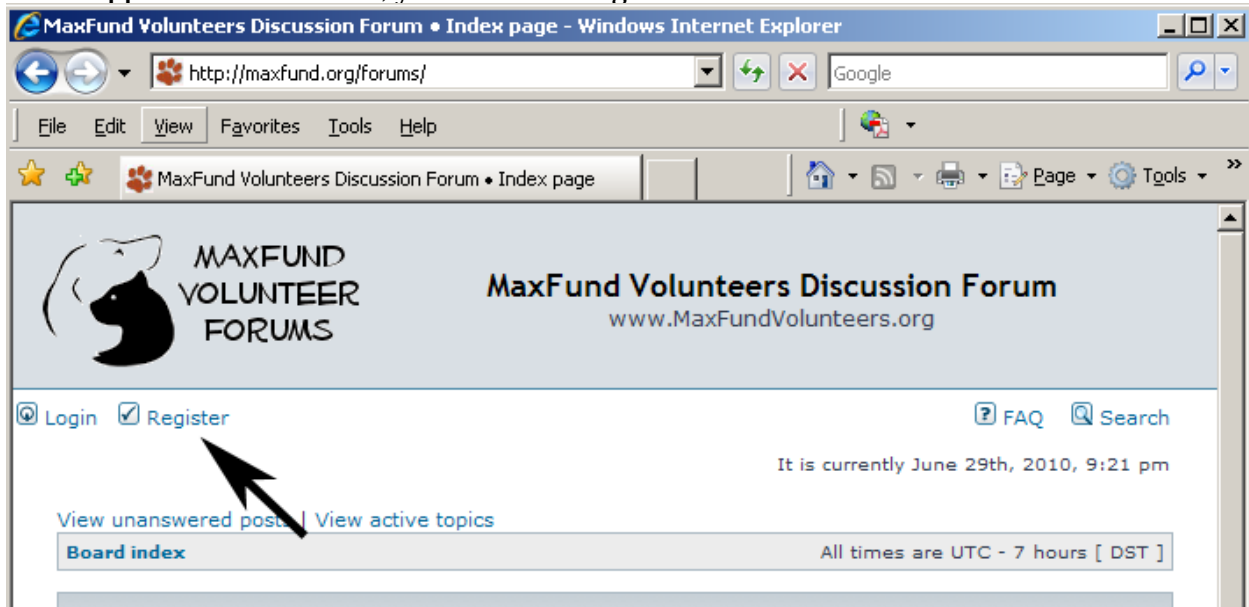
MaxFund Volunteers Discussion Forum • Index page - Windows Internet Explorer

http://maxfund.org/forums/

Google

File Edit View Favorites Tools Help

MaxFund Volunteers Discussion Forum • Index page

Page Tools

MAXFUND VOLUNTEER FORUMS

MaxFund Volunteers Discussion Forum
www.MaxFundVolunteers.org

Login Register

FAQ Search

It is currently June 29th, 2010, 9:21 pm

View unanswered posts | View active topics

Board index

All times are UTC - 7 hours [ DST ]